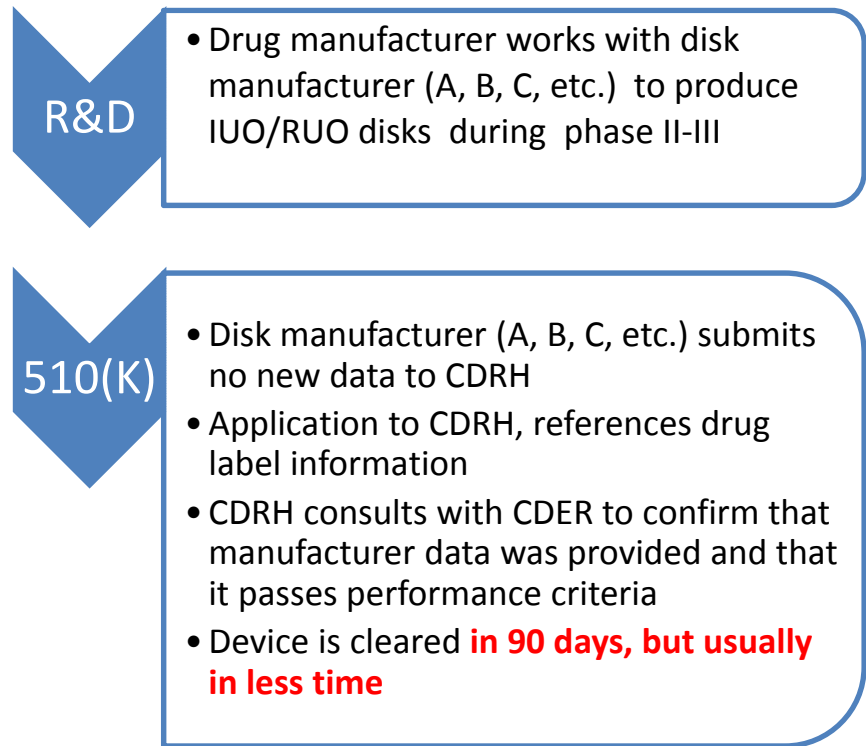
R&D

• Drug manufacturer works with disk manufacturer (A, B, C, etc.) to produce IUO/RUO disks during phase II-III

510(K)

• Disk manufacturer (A, B, C, etc.) submits no new data to CDRH
• Application to CDRH, references drug label information
• CDRH consults with CDER to confirm that manufacturer data was provided and that it passes performance criteria
• Device is cleared in 90 days, but usually in less time